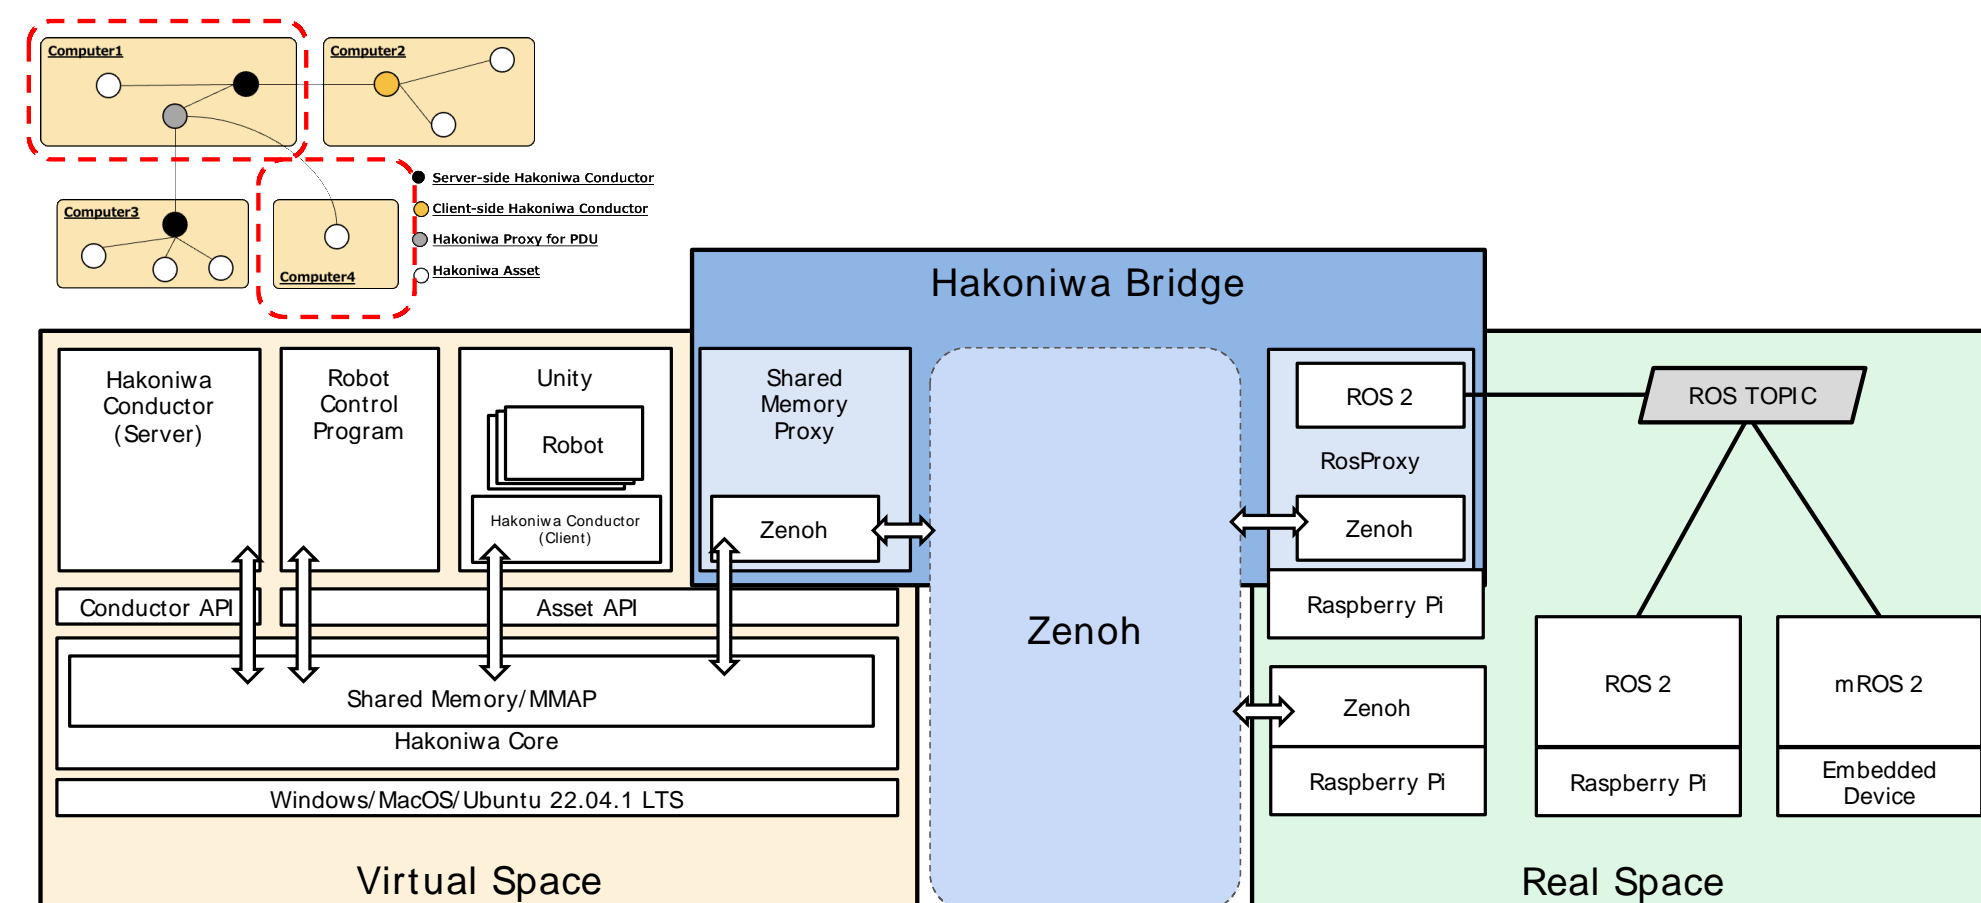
Computer1

Computer2

Computer3

Computer4

Server-side Hakoniwa Conductor

Client-side Hakoniwa Conductor

Hakoniwa Proxy for PDU

Hakoniwa Asset

Hakoniwa Bridge

Hakoniwa Conductor (Server)

Robot Control Program

Unity

Robot

Hakoniwa Conductor (Client)

Shared Memory Proxy

Zenoh

ROS 2

RosProxy

Zenoh

ROS TOPIC

Conductor API

Asset API

Raspberry Pi

Zenoh

Shared Memory/MMAP

Hakoniwa Core

Zenoh

Raspberry Pi

ROS 2

Raspberry Pi

mROS 2

Embedded Device

Windows/MacOS/Ubuntu 22.04.1 LTS

Virtual Space

Real Space